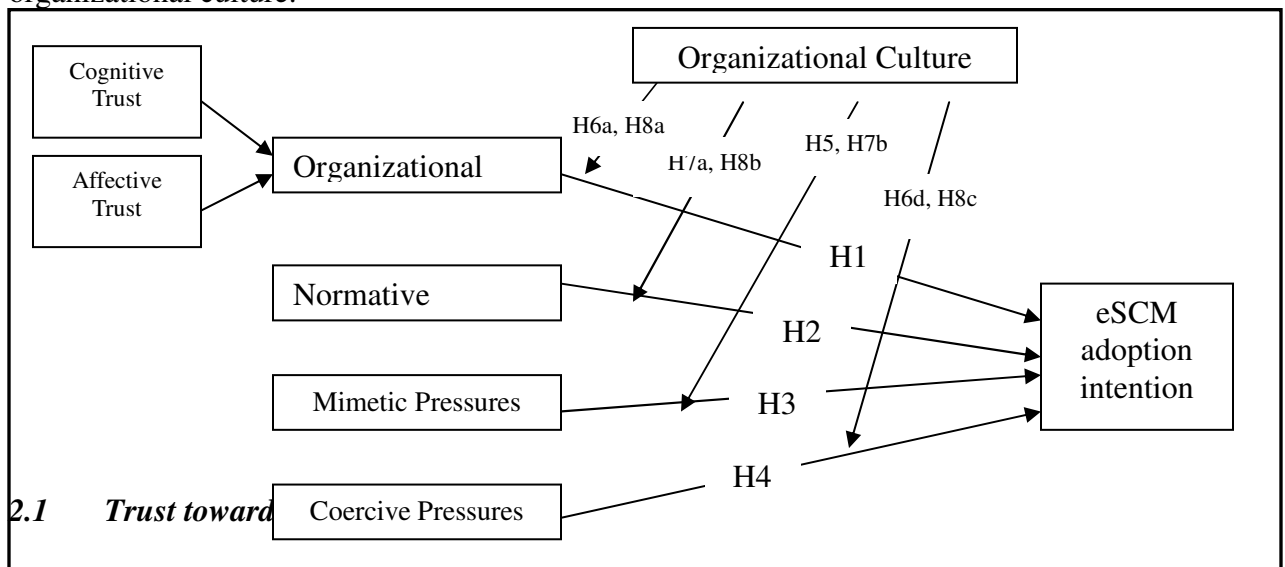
organizational culture.

Organizational Culture

Cognitive Trust

Affective Trust

Organizational

H6a, H8a

H7a, H8b

H5, H7b

H6d, H8c

H1

Normative

H2

eSCM adoption intention

Mimetic Pressures

H3

H4

2.1 Trust toward

Coercive Pressures